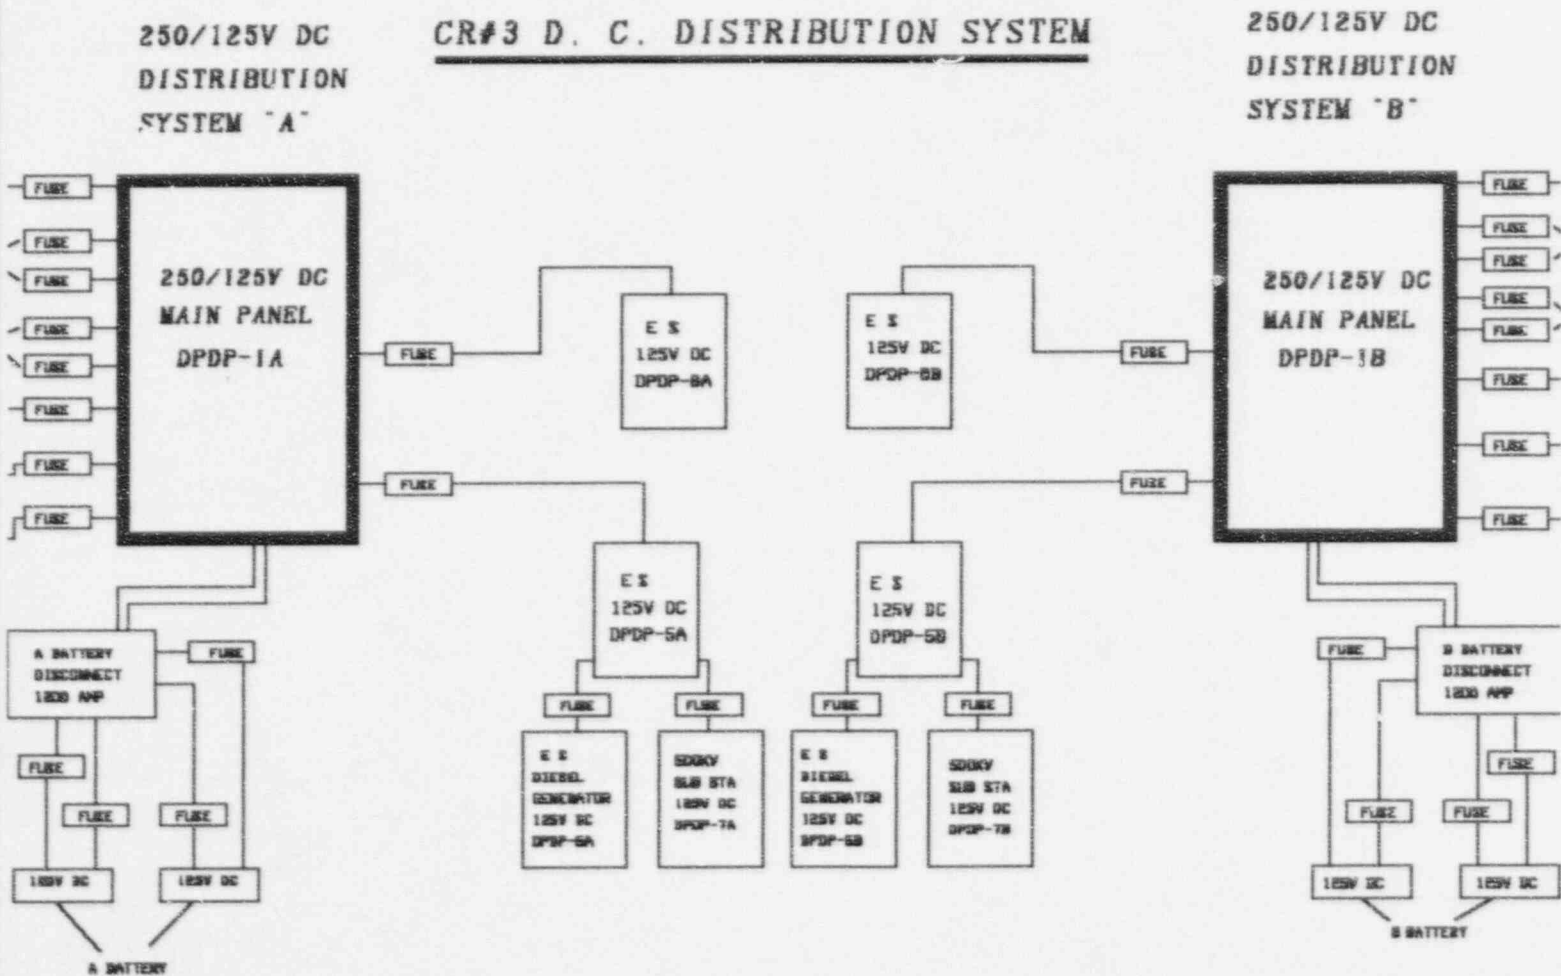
250/125V DC DISTRIBUTION SYSTEM "A"

CR#3 D. C. DISTRIBUTION SYSTEM

250/125V DC DISTRIBUTION SYSTEM "B"

FUSE
FUSE
FUSE
FUSE
FUSE
FUSE
FUSE
FUSE

250/125V DC MAIN PANEL DPDP-1A

FUSE

FUSE

E S 125V DC DPDP-8A

E S 125V DC DPDP-8B

FUSE

FUSE

250/125V DC MAIN PANEL DPDP-1B

FUSE
FUSE
FUSE
FUSE
FUSE
FUSE
FUSE
FUSE

E S 125V DC DPDP-5A

E S 125V DC DPDP-5B

A BATTERY DISCONNECT 1200 AMP

FUSE

FUSE

FUSE

FUSE

FUSE

FUSE

E S DIESEL GENERATOR 125V DC DPDP-6A

SOOKV SUB STA 125V DC DPDP-7A

E S DIESEL GENERATOR 125V DC DPDP-6B

SOOKV SUB STA 125V DC DPDP-7B

FUSE

B BATTERY DISCONNECT 1200 AMP

FUSE

FUSE

FUSE

125V DC

125V DC

A BATTERY

125V DC

125V DC

B BATTERY